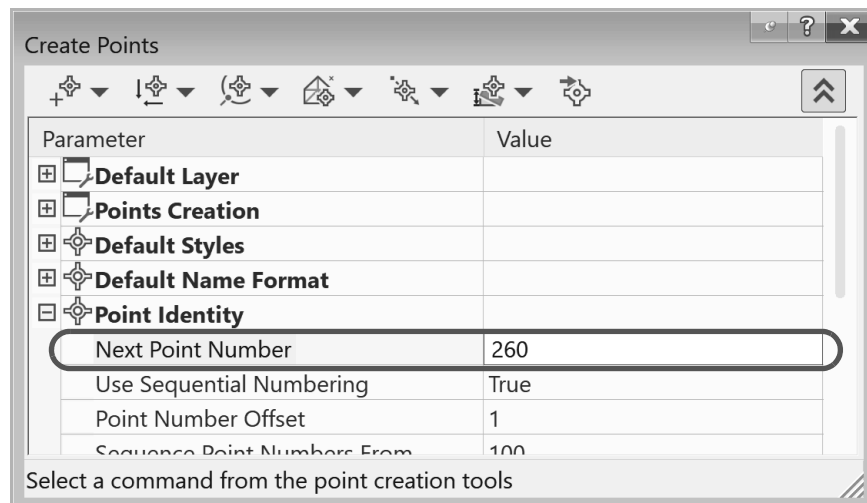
Create Points

| Parameter | Value |
|---|---|
| Default Layer | |
| Points Creation | |
| Default Styles | |
| Default Name Format | |
| Point Identity | |
| Next Point Number | 260 |
| Use Sequential Numbering | True |
| Point Number Offset | 1 |
| Sequence Point Numbers From | 100 |

Select a command from the point creation tools